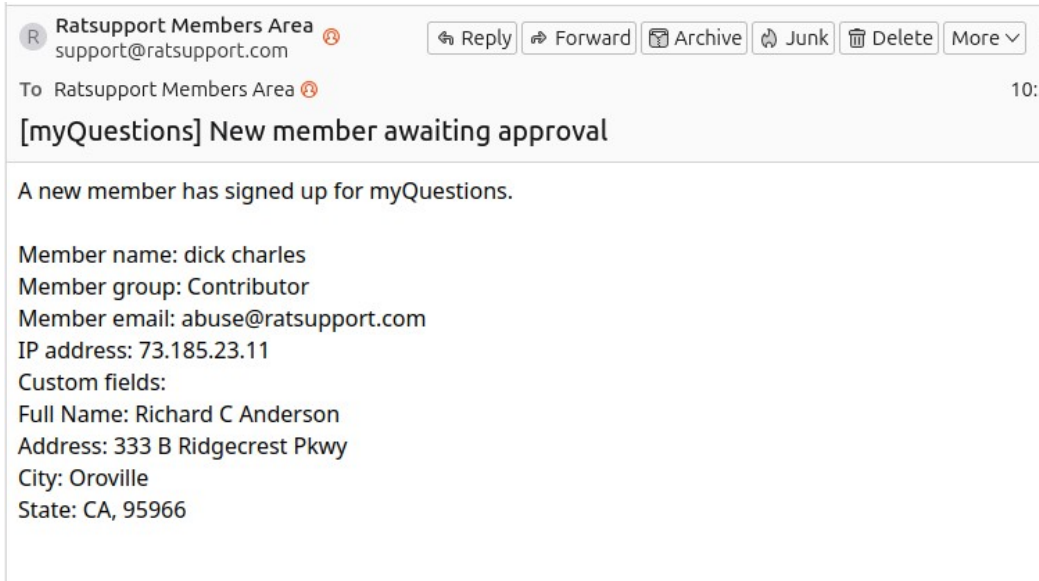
R Ratsupport Members Area
support@ratsupport.com

Reply | Forward | Archive | Junk | Delete | More

To Ratsupport Members Area

10:

[myQuestions] New member awaiting approval

A new member has signed up for myQuestions.

Member name: dick charles
Member group: Contributor
Member email: abuse@ratsupport.com
IP address: 73.185.23.11
Custom fields:
Full Name: Richard C Anderson
Address: 333 B Ridgecrest Pkwy
City: Oroville
State: CA, 95966